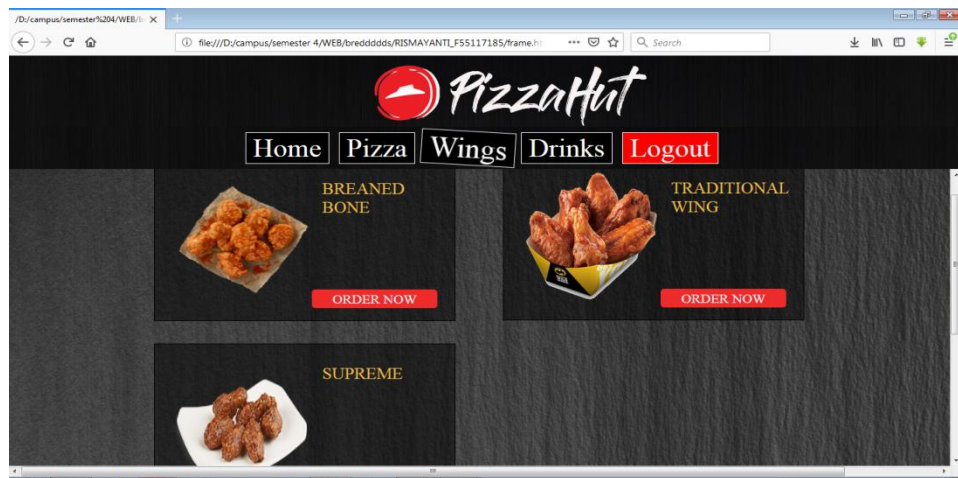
/D:/campus/semester%204/WEB/b

file:///D:/campus/semester 4/WEB/breddddds/RISMAYANTI_F55117185/frame.ht

Search

PizzaHut

Home Pizza Wings Drinks Logout

BREANED BONE

ORDER NOW

TRADITIONAL WING

ORDER NOW

SUPREME